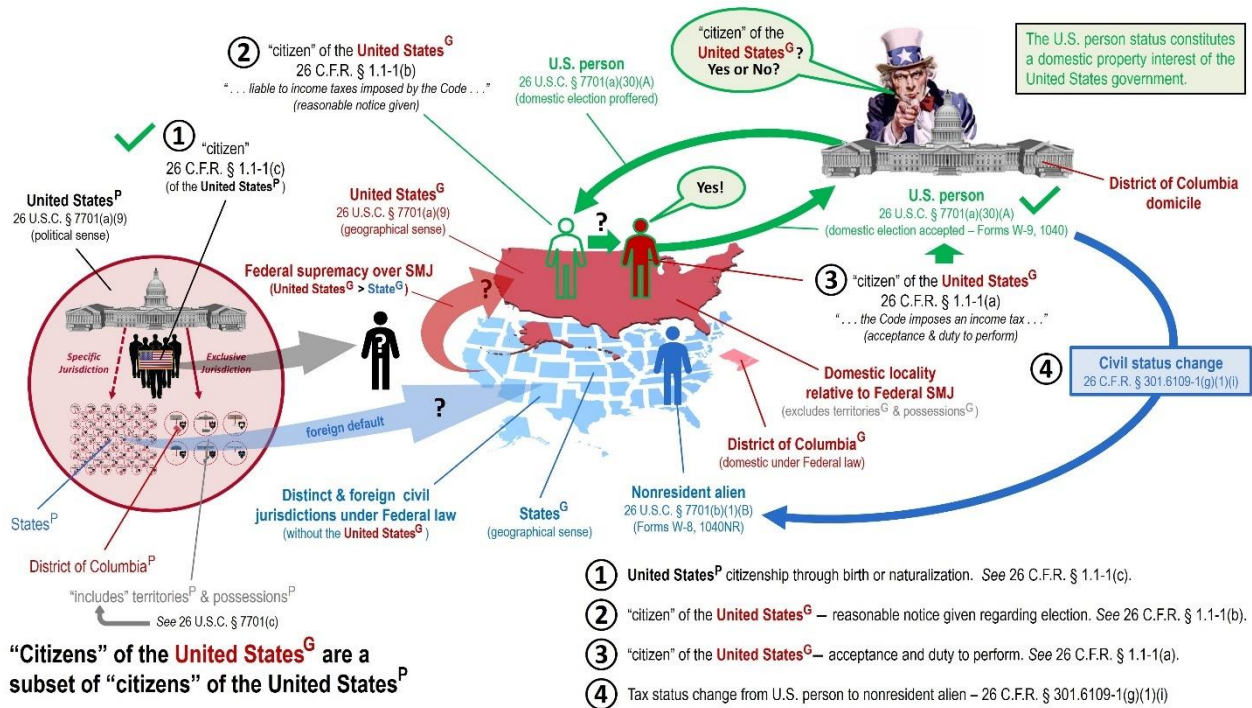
② "citizen" of the United States$^G$
26 C.F.R. § 1.1-1(b)
". . . liable to income taxes imposed by the Code . . ."
(reasonable notice given)

U.S. person
26 U.S.C. § 7701(a)(30)(A)
(domestic election proffered)

"citizen" of the United States$^G$?
Yes or No?

The U.S. person status constitutes a domestic property interest of the United States government.

① "citizen"
26 C.F.R. § 1.1-1(c)
(of the United States$^P$)

United States$^P$
26 U.S.C. § 7701(a)(9)
(political sense)

United States$^G$
26 U.S.C. § 7701(a)(9)
(geographical sense)

Yes!

?

U.S. person
26 U.S.C. § 7701(a)(30)(A)
(domestic election accepted – Forms W-9, 1040)

District of Columbia domicile

Federal supremacy over SMJ
(United States$^G$ > State$^G$)

?

③ "citizen" of the United States$^G$
26 C.F.R. § 1.1-1(a)
". . . the Code imposes an income tax . . ."
(acceptance & duty to perform)

Specific Jurisdiction

Exclusive Jurisdiction

Domestic locality relative to Federal SMJ
(excludes territories$^G$ & possessions$^G$)

④ Civil status change
26 C.F.R. § 301.6109-1(g)(1)(i)

?

foreign default

District of Columbia$^G$
(domestic under Federal law)

States$^P$

Distinct & foreign civil jurisdictions under Federal law
(without the United States$^G$)

States$^G$
(geographical sense)

Nonresident alien
26 U.S.C. § 7701(b)(1)(B)
(Forms W-8, 1040NR)

District of Columbia$^P$

"includes" territories$^P$ & possessions$^P$

See 26 U.S.C. § 7701(c)

"Citizens" of the United States$^G$ are a subset of "citizens" of the United States$^P$

① United States$^P$ citizenship through birth or naturalization. See 26 C.F.R. § 1.1-1(c).

② "citizen" of the United States$^G$ – reasonable notice given regarding election. See 26 C.F.R. § 1.1-1(b).

③ "citizen" of the United States$^G$– acceptance and duty to perform. See 26 C.F.R. § 1.1-1(a).

④ Tax status change from U.S. person to nonresident alien – 26 C.F.R. § 301.6109-1(g)(1)(i)